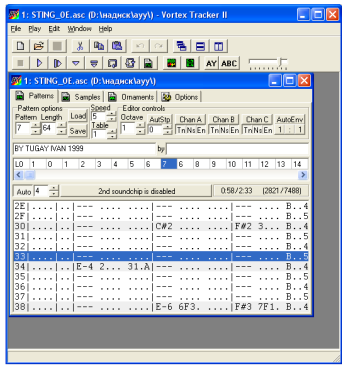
1: STING_0E.asc (D:\надися\ayy\) - Vortex Tracker II

File Play Edit Window Help

AY ABC

1: STING_0E.asc (D:\надися\ayy\)

Patterns Samples Ornaments Options

Pattern options
Pattern Length
7 64
Load
Save
Speed
5
Table
1
Editor controls
Octave
5
AutStp
0
Chan A
T N E
Chan B
T N E
Chan C
T N E
AutoEnv
1 1

BY TUGAY IVAN 1999
by

L0 1 0 1 2 3 4 5 6 7 8 9 10 11 12 13 14

Auto 4
2nd soundchip is disabled
0:58/2:33 (2821/7488)

| 2E | ---- | .... | ---- | .... | ---- | .... B..4 |
|---|---|---|---|---|---|---|
| 2F | ---- | .... | ---- | .... | ---- | .... B..5 |
| 30 | ---- | .... | C#2 | .... | F#2 3.... | B..4 |
| 31 | ---- | .... | ---- | .... | ---- | .... B..5 |
| 32 | ---- | .... | ---- | .... | ---- | .... B..4 |
| 33 | ---- | .... | ---- | .... | ---- | .... B..5 |
| 34 | E-4 2... | 31.A | ---- | .... | ---- | .... B..4 |
| 35 | ---- | .... | ---- | .... | ---- | .... B..5 |
| 36 | ---- | .... | ---- | .... | ---- | .... B..4 |
| 37 | ---- | .... | ---- | .... | ---- | .... B..5 |
| 38 | ---- | .... | E-6 6F3. | .... | F#3 7F1. | B..4 |